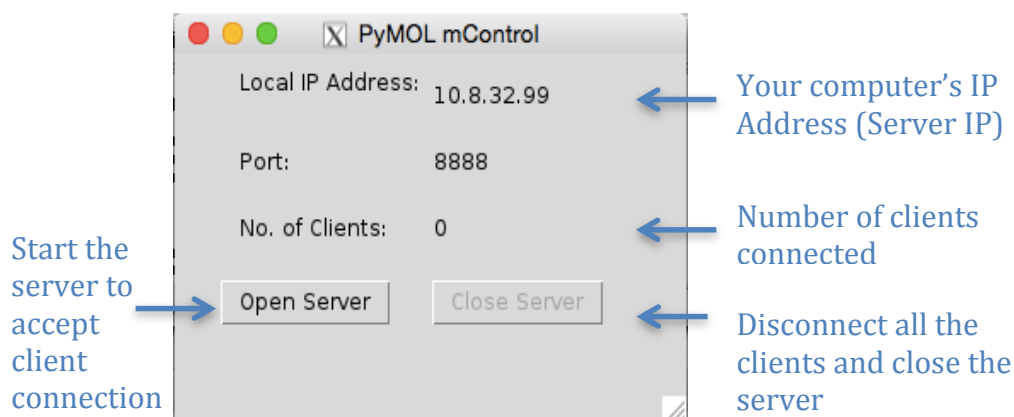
PyMOL mControl

Local IP Address: 10.8.32.99

Port: 8888

No. of Clients: 0

Open Server

Close Server

Your computer's IP Address (Server IP)

Number of clients connected

Start the server to accept client connection

Disconnect all the clients and close the server